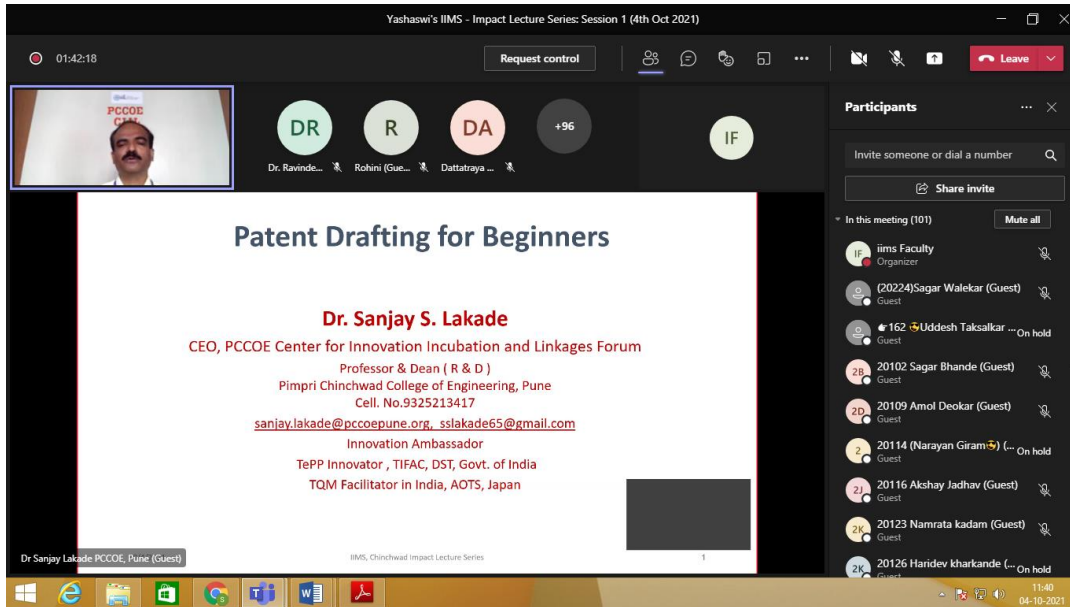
Yashaswi's IIMS - Impact Lecture Series: Session 1 (4th Oct 2021)

01:42:18

Request control

Leave

PCCOE

DR
Dr. Ravinde...

R
Rohini (Gue...

DA
Dattatraya ...

+96

IF

Participants

Invite someone or dial a number

Share invite

In this meeting (101)

Mute all

IF iims Faculty
Organizer

(20224)Sagar Walekar (Guest)
Guest

162 Uddesh Taksalkar ... On hold
Guest

2B 20102 Sagar Bhande (Guest)
Guest

2D 20109 Amol Deokar (Guest)
Guest

2 20114 (Narayan Giram) (... On hold
Guest

2J 20116 Akshay Jadhav (Guest)
Guest

2K 20123 Namrata kadam (Guest)
Guest

2K 20126 Haridev kharkande (... On hold
Guest

Patent Drafting for Beginners

Dr. Sanjay S. Lakade

CEO, PCCOE Center for Innovation Incubation and Linkages Forum

Professor & Dean ( R & D )
Pimpri Chinchwad College of Engineering, Pune
Cell. No.9325213417
sanjay.lakade@pccoepune.org, sslakade65@gmail.com
Innovation Ambassador
TePP Innovator , TIFAC, DST, Govt. of India
TQM Facilitator in India, AOTS, Japan

IIMS, Chinchwad Impact Lecture Series

1

Dr Sanjay Lakade PCCOE, Pune (Guest)

11:40
04-10-2021